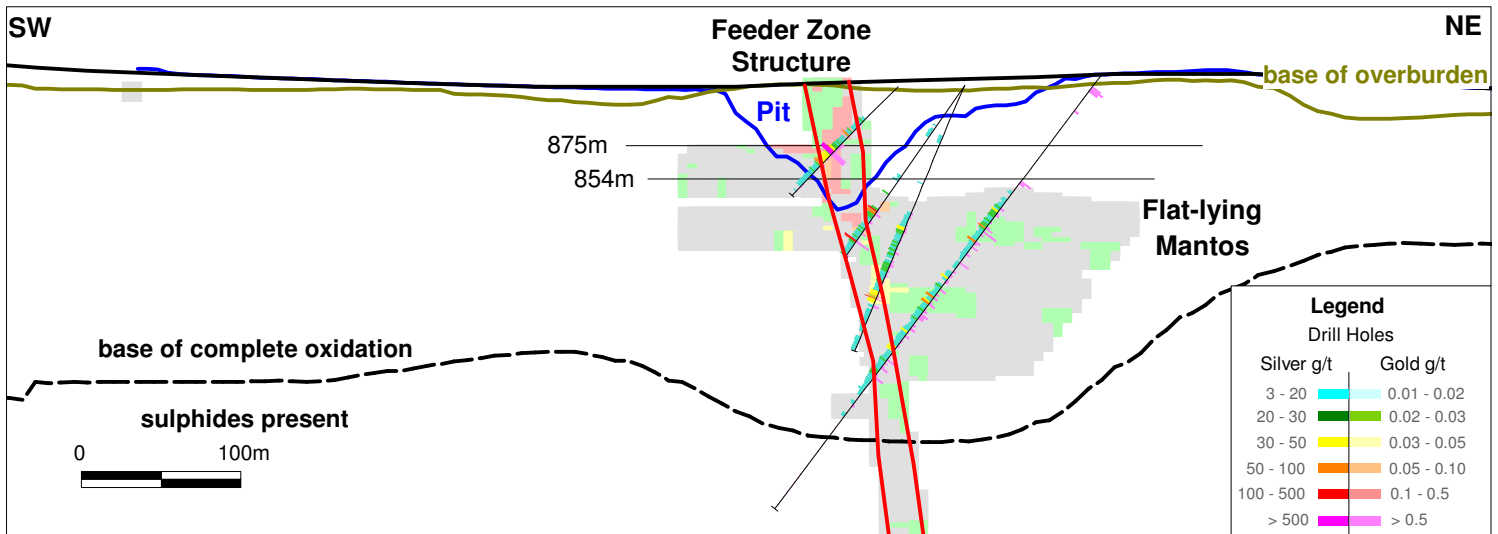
SW

Feeder Zone Structure

NE

base of overburden

Pit

875m

854m

Flat-lying Mantos

base of complete oxidation

sulphides present

0 100m

Legend
Drill Holes

| Silver g/t | Gold g/t |
|---|---|
| 3 - 20 | 0.01 - 0.02 |
| 20 - 30 | 0.02 - 0.03 |
| 30 - 50 | 0.03 - 0.05 |
| 50 - 100 | 0.05 - 0.10 |
| 100 - 500 | 0.1 - 0.5 |
| > 500 | > 0.5 |